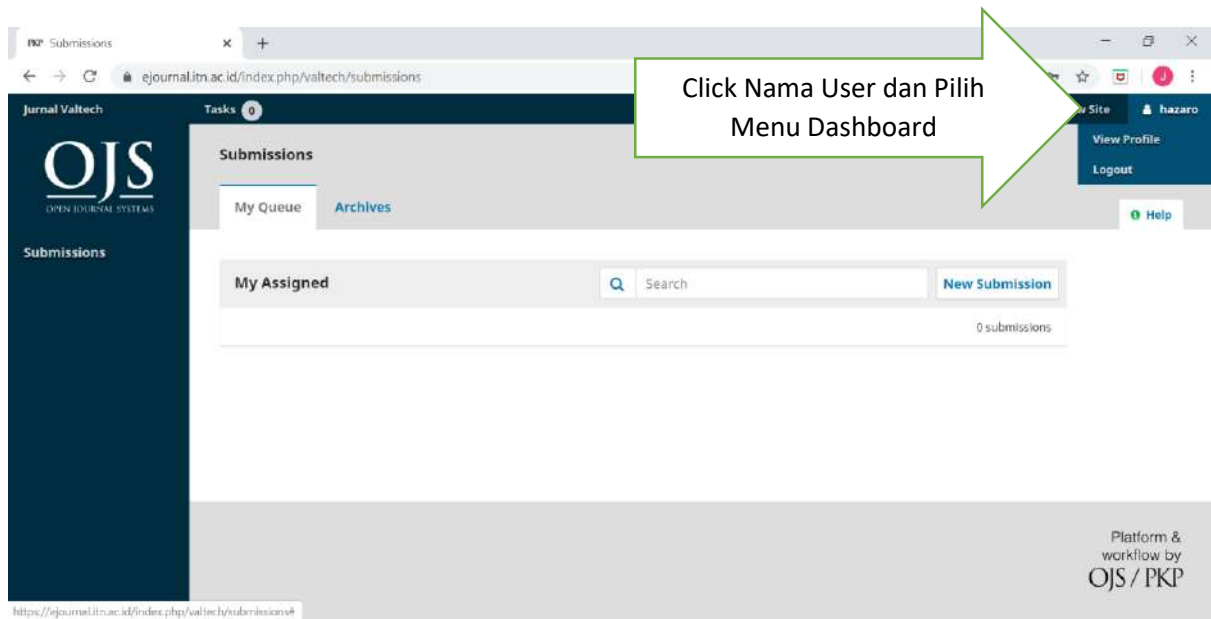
PKP Submissions × +

ejournal.itn.ac.id/index.php/valtech/submissions

J

Jurnal Valtech

Tasks 0

Click Nama User dan Pilih Menu Dashboard

w Site

hazaro

View Profile

Logout

OJS
OPEN JOURNAL SYSTEMS

Submissions

Submissions

My Queue

Archives

Help

My Assigned

Search

New Submission

0 submissions

Platform & workflow by OJS / PKP

https://ejournal.itn.ac.id/index.php/valtech/submissions#